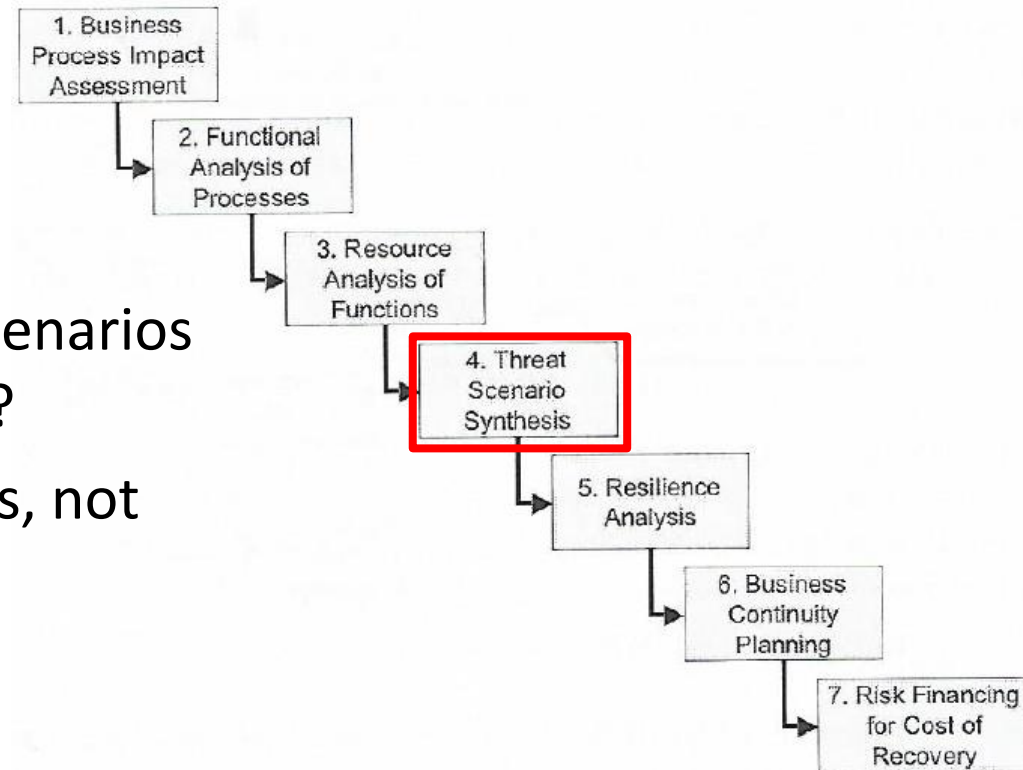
1. Business Process Impact Assessment

2. Functional Analysis of Processes

3. Resource Analysis of Functions

enarios

?

s, not

4. Threat Scenario Synthesis

5. Resilience Analysis

6. Business Continuity Planning

7. Risk Financing for Cost of Recovery